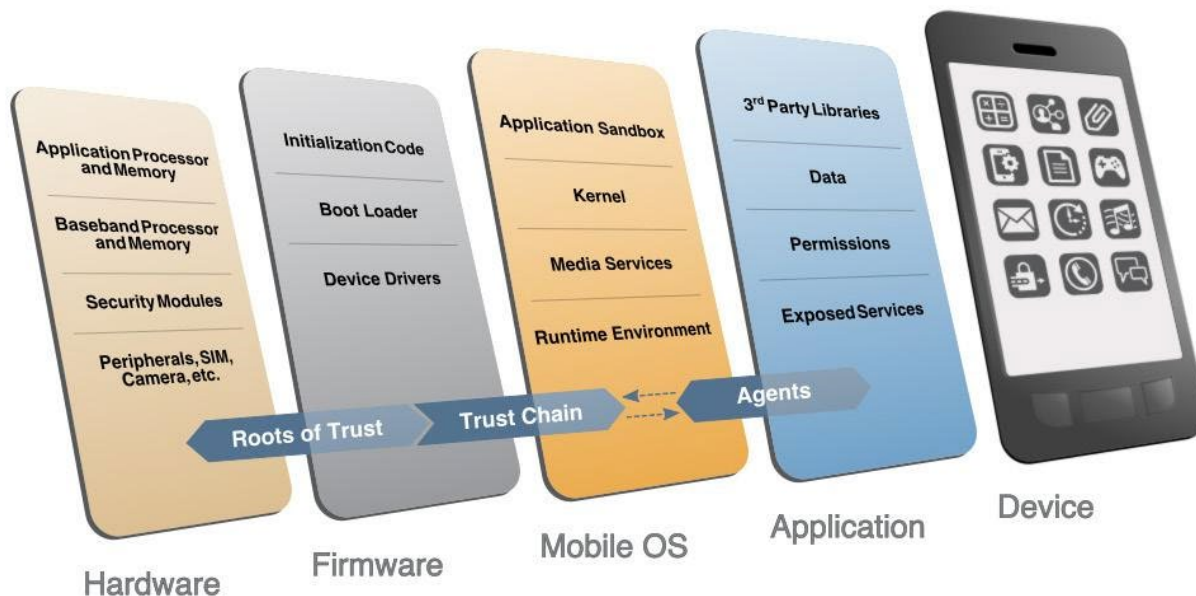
Application Processor and Memory

Baseband Processor and Memory

Security Modules

Peripherals, SIM, Camera, etc.

Hardware

Initialization Code

Boot Loader

Device Drivers

Firmware

Application Sandbox

Kernel

Media Services

Runtime Environment

Mobile OS

3$^{rd}$ Party Libraries

Data

Permissions

Exposed Services

Application

Roots of Trust

Trust Chain

Agents

Device